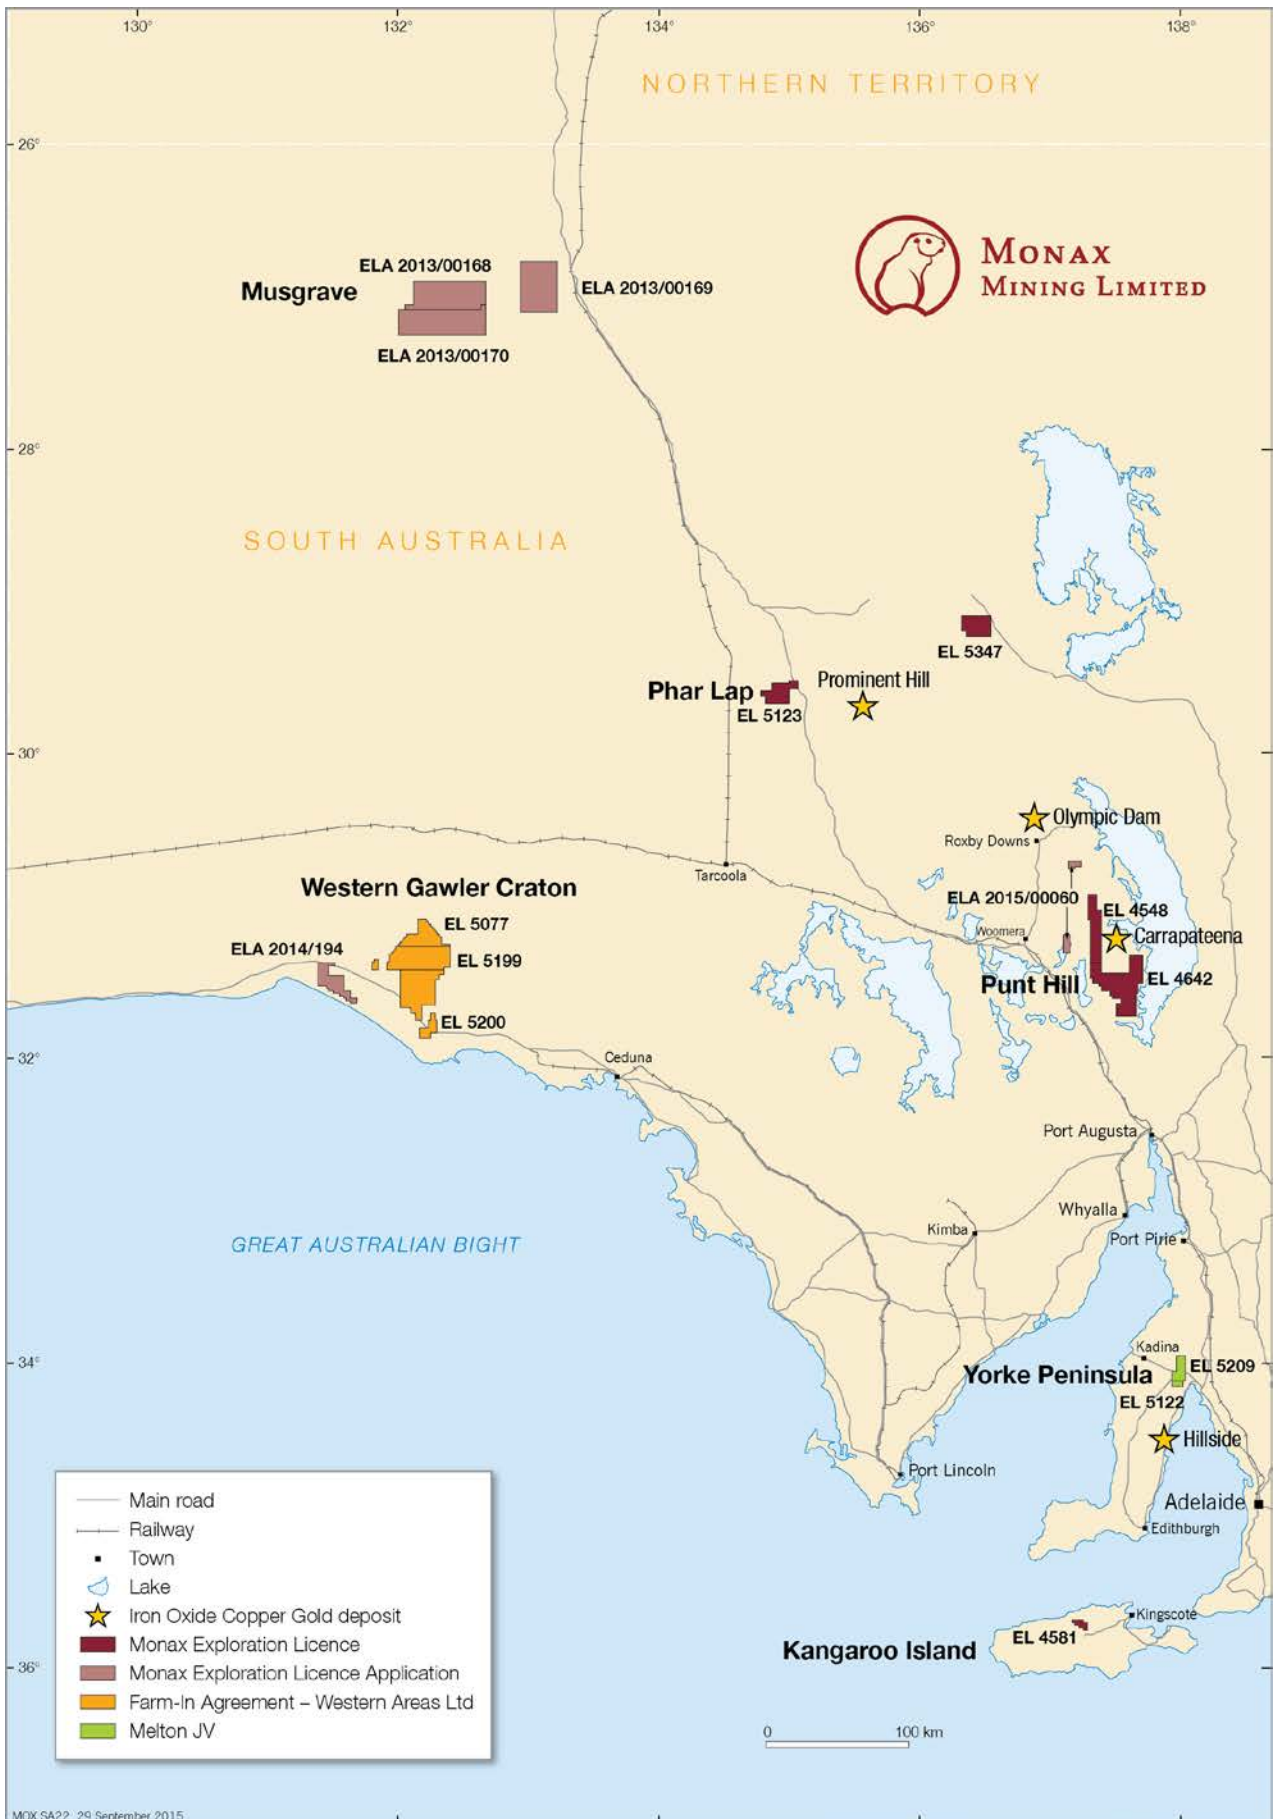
130°
132°
134°
136°
138°

NORTHERN TERRITORY

26°

MONAX
MINING LIMITED

ELA 2013/00168
Musgrave
ELA 2013/00169
ELA 2013/00170

28°

SOUTH AUSTRALIA

EL 5347
Phar Lap
Prominent Hill
EL 5123

30°

Olympic Dam
Roxby Downs
Tarcoola
Western Gawler Craton
ELA 2015/00060
EL 4548
EL 5077
Woomera
Carrapateena
ELA 2014/194
EL 5199
Punt Hill
EL 4642
EL 5200

32°

Ceduna

Port Augusta

Whyalla
Kimba
Port Pirie

GREAT AUSTRALIAN BIGHT

34°

Kadina
Yorke Peninsula
EL 5209
EL 5122
Hillside
Port Lincoln
Adelaide
Edithburgh

Main road
Railway
Town
Lake
Iron Oxide Copper Gold deposit
Monax Exploration Licence
Monax Exploration Licence Application
Farm-In Agreement – Western Areas Ltd
Melton JV

Kingscote
EL 4581
Kangaroo Island

36°

0
100 km

MOX SA22 29 September 2015